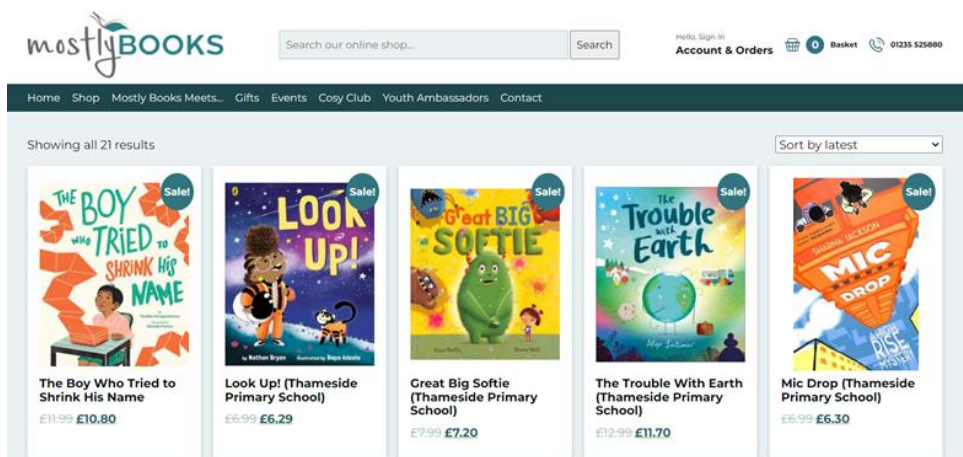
mostlyBOOKS

Search our online shop...

Search

Hello, Sign In
Account & Orders

0 Basket

01235 525880

Home Shop Mostly Books Meets... Gifts Events Cosy Club Youth Ambassadors Contact

Showing all 21 results

Sort by latest

Sale!

THE BOY WHO TRIED TO SHRINK HIS NAME

Sale!

LOOK UP!

by Nathan Bryon Illustrated by Dapo Adeola

Sale!

Great BIG SOFTIE

Sale!

The Trouble with Earth

Sale!

SHARNA JACKSON

MIC DROP

A HIGH RISE MYSTERY

The Boy Who Tried to Shrink His Name

~~£11.99~~ £10.80

Look Up! (Thameside Primary School)

~~£6.99~~ £6.29

Great Big Softie (Thameside Primary School)

~~£7.99~~ £7.20

The Trouble With Earth (Thameside Primary School)

~~£12.99~~ £11.70

Mic Drop (Thameside Primary School)

~~£6.99~~ £6.30